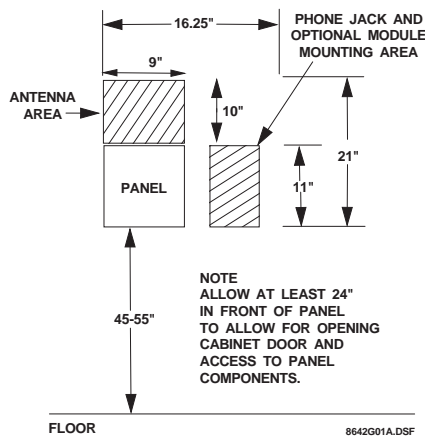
16.25"

PHONE JACK AND OPTIONAL MODULE MOUNTING AREA

9"

ANTENNA AREA

10"

21"

PANEL

11"

45-55"

NOTE
ALLOW AT LEAST 24" IN FRONT OF PANEL TO ALLOW FOR OPENING CABINET DOOR AND ACCESS TO PANEL COMPONENTS.

FLOOR

8642G01A.DSF